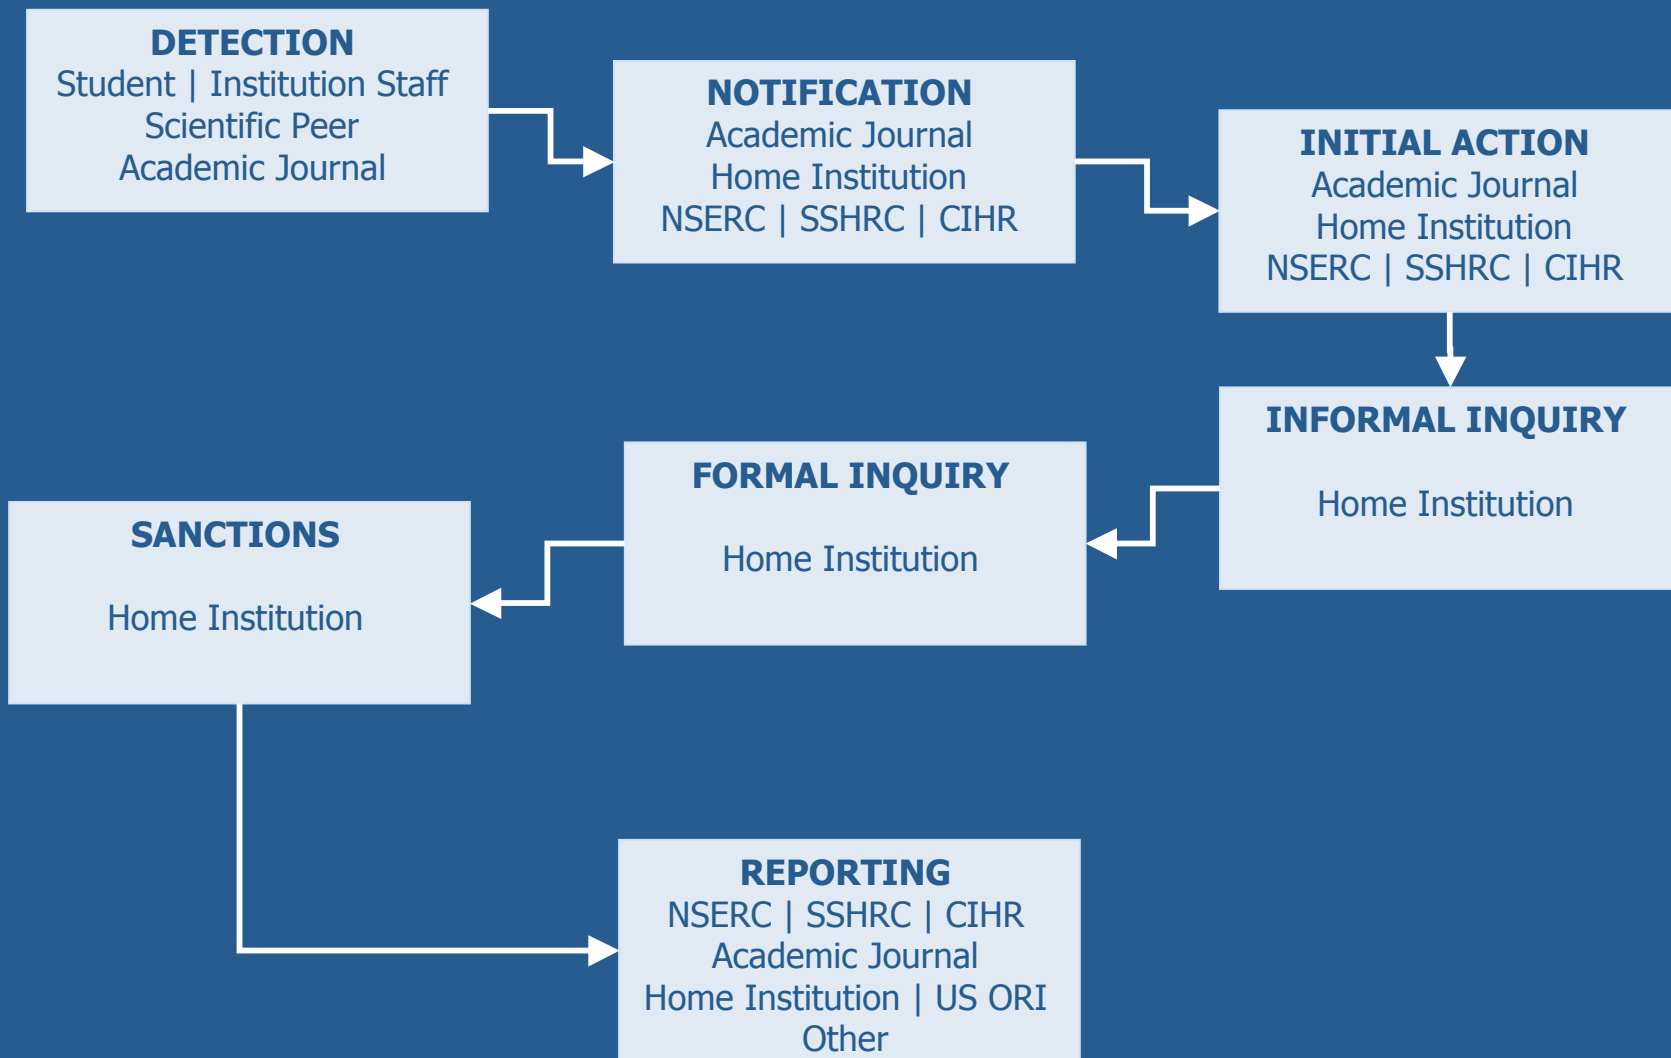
DETECTION
Student | Institution Staff
Scientific Peer
Academic Journal

NOTIFICATION
Academic Journal
Home Institution
NSERC | SSHRC | CIHR

INITIAL ACTION
Academic Journal
Home Institution
NSERC | SSHRC | CIHR

INFORMAL INQUIRY

Home Institution

FORMAL INQUIRY

Home Institution

SANCTIONS

Home Institution

REPORTING
NSERC | SSHRC | CIHR
Academic Journal
Home Institution | US ORI
Other